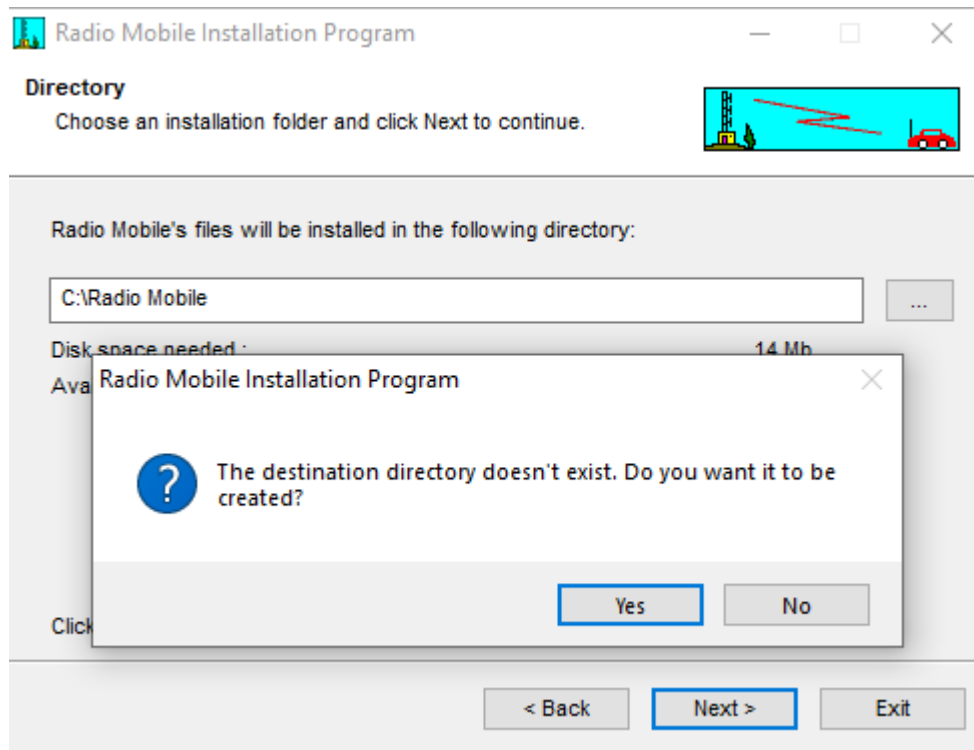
Radio Mobile Installation Program

Directory
Choose an installation folder and click Next to continue.

Radio Mobile's files will be installed in the following directory:

C:\Radio Mobile

...

Disk space needed : 14 Mb

Ava

Click

Radio Mobile Installation Program

The destination directory doesn't exist. Do you want it to be created?

Yes No

< Back Next > Exit